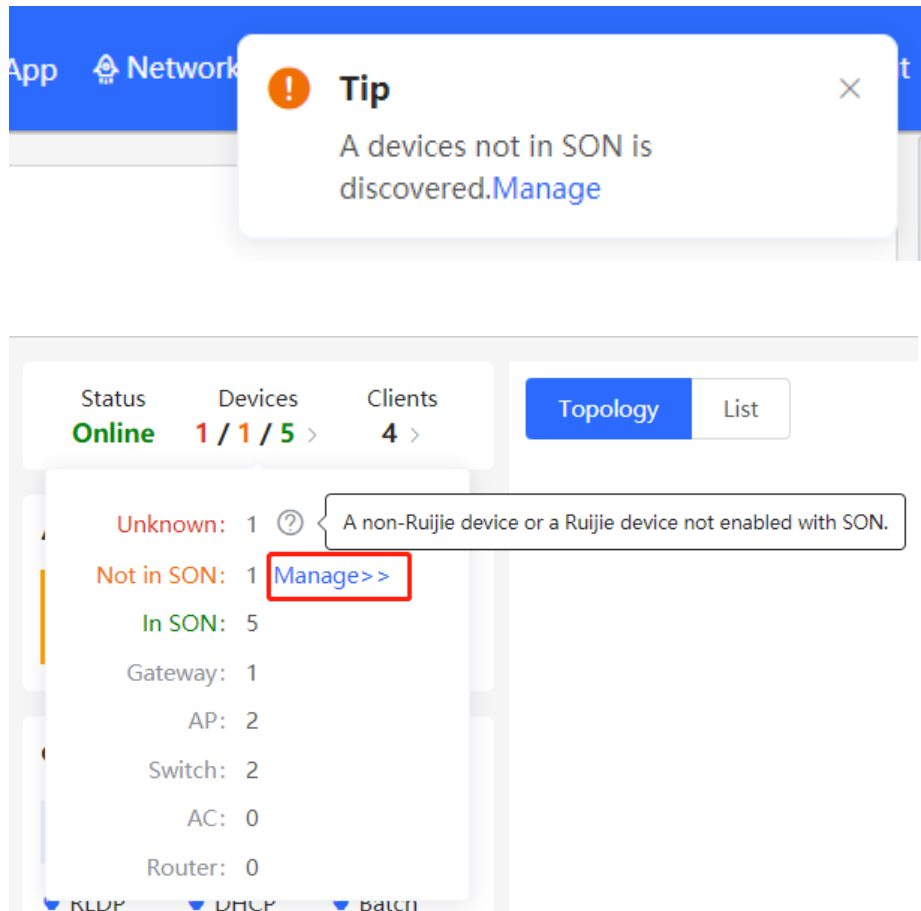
App Network

Tip

A devices not in SON is discovered.Manage

Status
Online

Devices
1 / 1 / 5 >

Clients
4 >

Topology
List

Unknown: 1
A non-Ruijie device or a Ruijie device not enabled with SON.

Not in SON: 1 Manage>>

In SON: 5

Gateway: 1

AP: 2

Switch: 2

AC: 0

Router: 0

RLDP DHCP Batch